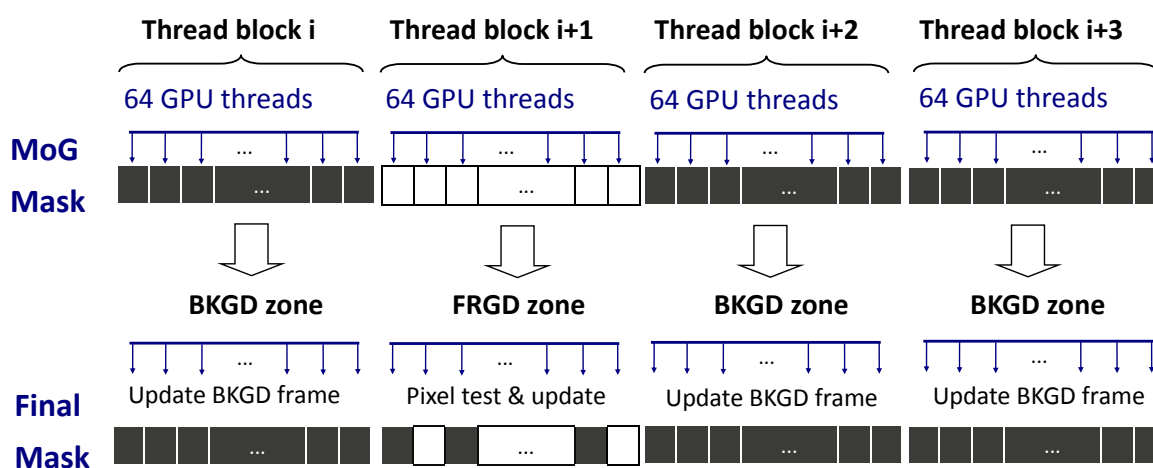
Thread block i
Thread block i+1
Thread block i+2
Thread block i+3

64 GPU threads
64 GPU threads
64 GPU threads
64 GPU threads

MoG Mask

...
...
...
...
...
...
...
...

BKGD zone
FRGD zone
BKGD zone
BKGD zone

...
...
...
...

Update BKGD frame
Pixel test & update
Update BKGD frame
Update BKGD frame

Final Mask

...
...
...
...